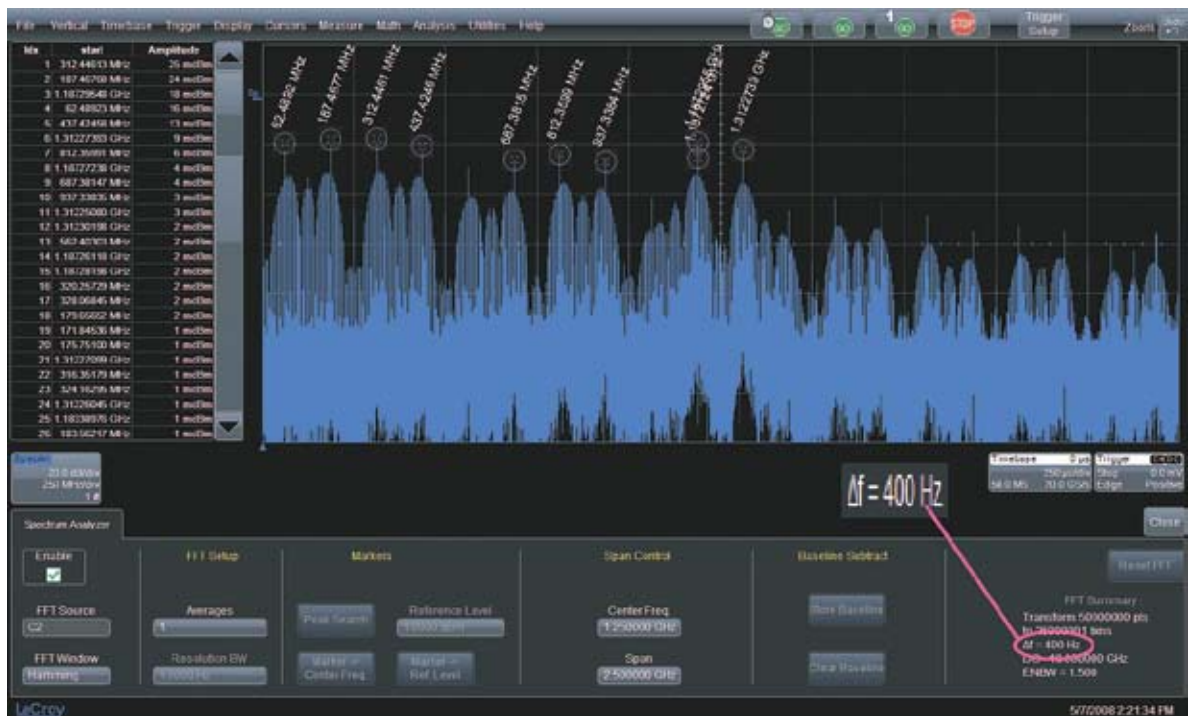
File Vertical Timebase Trigger Display Cursors Measure Math Analysis Utilities Help

Trigger Setup

Zoom

| Idx | start | Amplitude |
|---|---|---|
| 1 | 312.44613 MHz | 26 mdBm |
| 2 | 187.46708 MHz | 24 mdBm |
| 3 | 1.18729648 GHz | 18 mdBm |
| 4 | 62.48923 MHz | 16 mdBm |
| 5 | 437.43458 MHz | 13 mdBm |
| 6 | 1.31227353 GHz | 9 mdBm |
| 7 | 812.35691 MHz | 6 mdBm |
| 8 | 1.18727238 GHz | 4 mdBm |
| 9 | 687.38147 MHz | 4 mdBm |
| 10 | 937.33835 MHz | 3 mdBm |
| 11 | 1.31225080 GHz | 3 mdBm |
| 12 | 1.31230198 GHz | 2 mdBm |
| 13 | 562.40761 MHz | 2 mdBm |
| 14 | 1.18726118 GHz | 2 mdBm |
| 15 | 1.18728198 GHz | 2 mdBm |
| 16 | 320.25729 MHz | 2 mdBm |
| 17 | 328.06845 MHz | 2 mdBm |
| 18 | 179.65652 MHz | 2 mdBm |
| 19 | 171.84536 MHz | 1 mdBm |
| 20 | 175.75100 MHz | 1 mdBm |
| 21 | 1.31227099 GHz | 1 mdBm |
| 22 | 316.35179 MHz | 1 mdBm |
| 23 | 324.16295 MHz | 1 mdBm |
| 24 | 1.31226045 GHz | 1 mdBm |
| 25 | 1.18338976 GHz | 1 mdBm |
| 26 | 183.56217 MHz | 1 mdBm |

62.4892 MHz
187.4677 MHz
312.4461 MHz
437.4346 MHz
687.3815 MHz
812.3569 MHz
937.3384 MHz
1.18729 GHz
1.312733 GHz

20.0 dB/div
250 MHz/div
1 #

Timebase 0 µs
250 µs/div
50.0 MS 20.0 GS/s
Trigger
Stop 0.0 mV
Edge Positive

$\Delta f = 400$ Hz

Spectrum Analyzer

Close

Enable

FFT Setup

Markers

Span Control

Baseline Subtract

Reset FFT

FFT Source
C2

Averages
1

Peak Search

Reference Level
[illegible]

Center Freq
1.250000 GHz

Store Baseline

FFT Summary
Transform 50000000 pts
to 25000001 bins
$\Delta f = 400$ Hz
DC - 10.000000 GHz
ENBW = 1.500

FFT Window
Hamming

Resolution BW
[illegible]

Marker -> Center Freq

Marker -> Ref Level

Span
2.500000 GHz

Clear Baseline

LeCroy

5/7/2008 2:21:34 PM